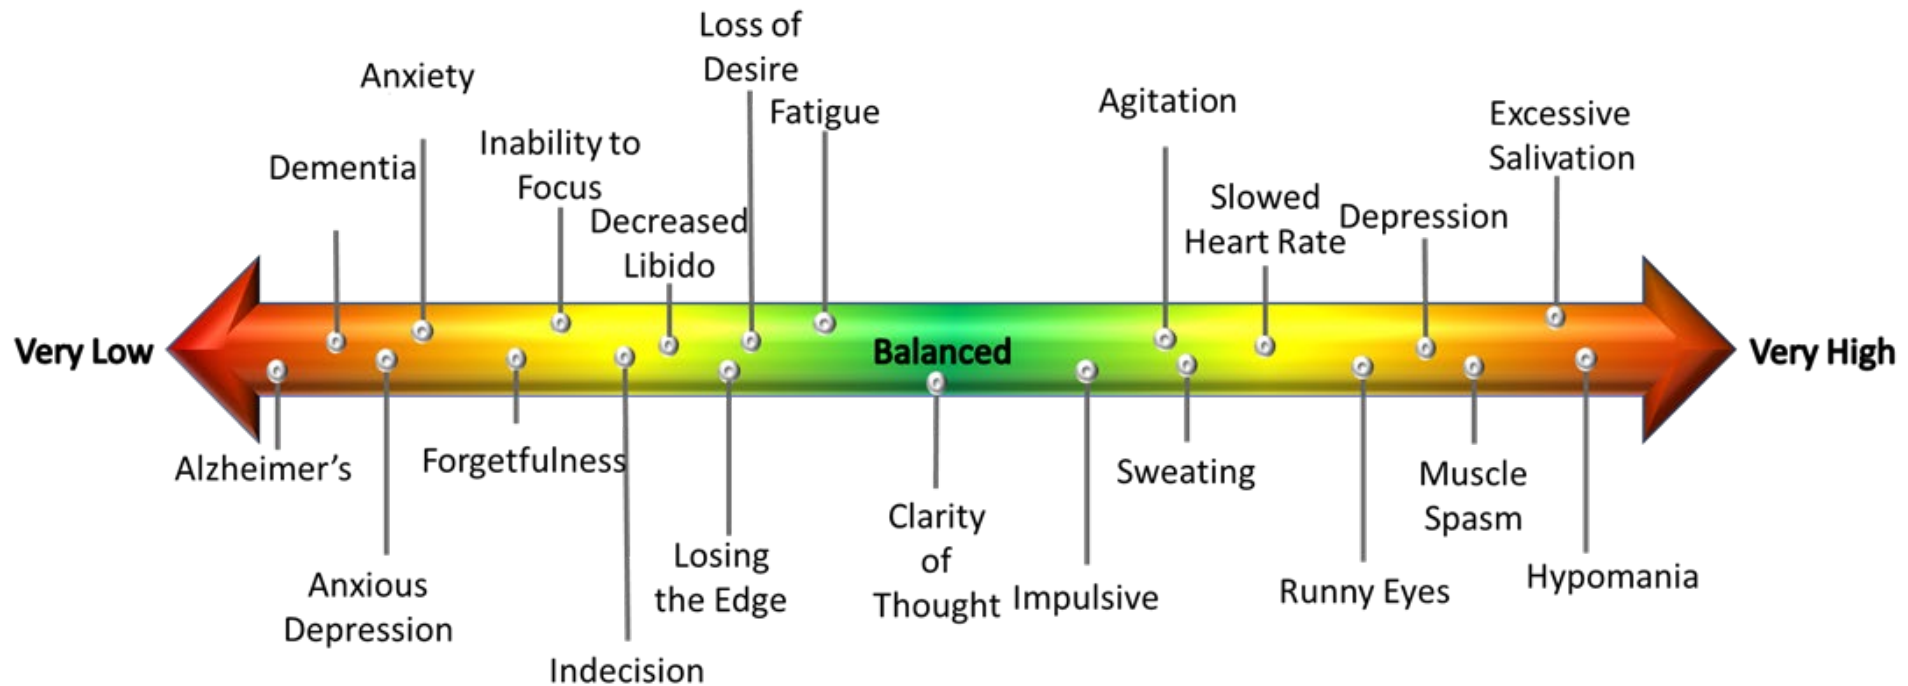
Loss of Desire

Anxiety

Fatigue

Agitation

Excessive Salivation

Dementia

Inability to Focus

Decreased Libido

Slowed Heart Rate

Depression

Very Low

Balanced

Very High

Alzheimer's

Forgetfulness

Sweating

Muscle Spasm

Clarity of Thought

Anxious Depression

Losing the Edge

Impulsive

Runny Eyes

Hypomania

Indecision